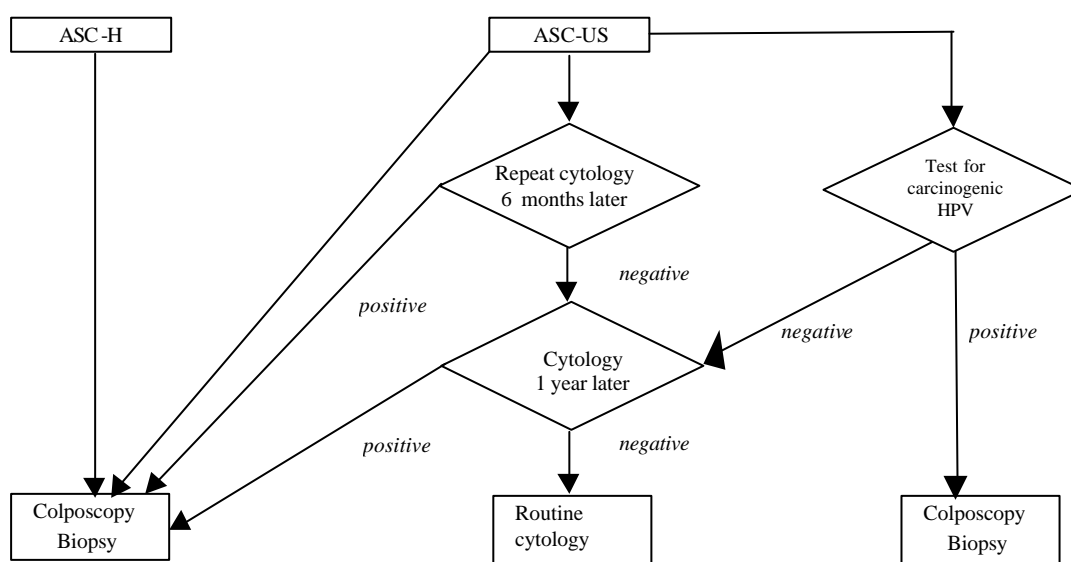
ASC-H

ASC-US

Repeat cytology 6 months later

Test for carcinogenic HPV

negative

positive

Cytology 1 year later

negative

positive

positive

negative

Colposcopy Biopsy

Routine cytology

Colposcopy Biopsy